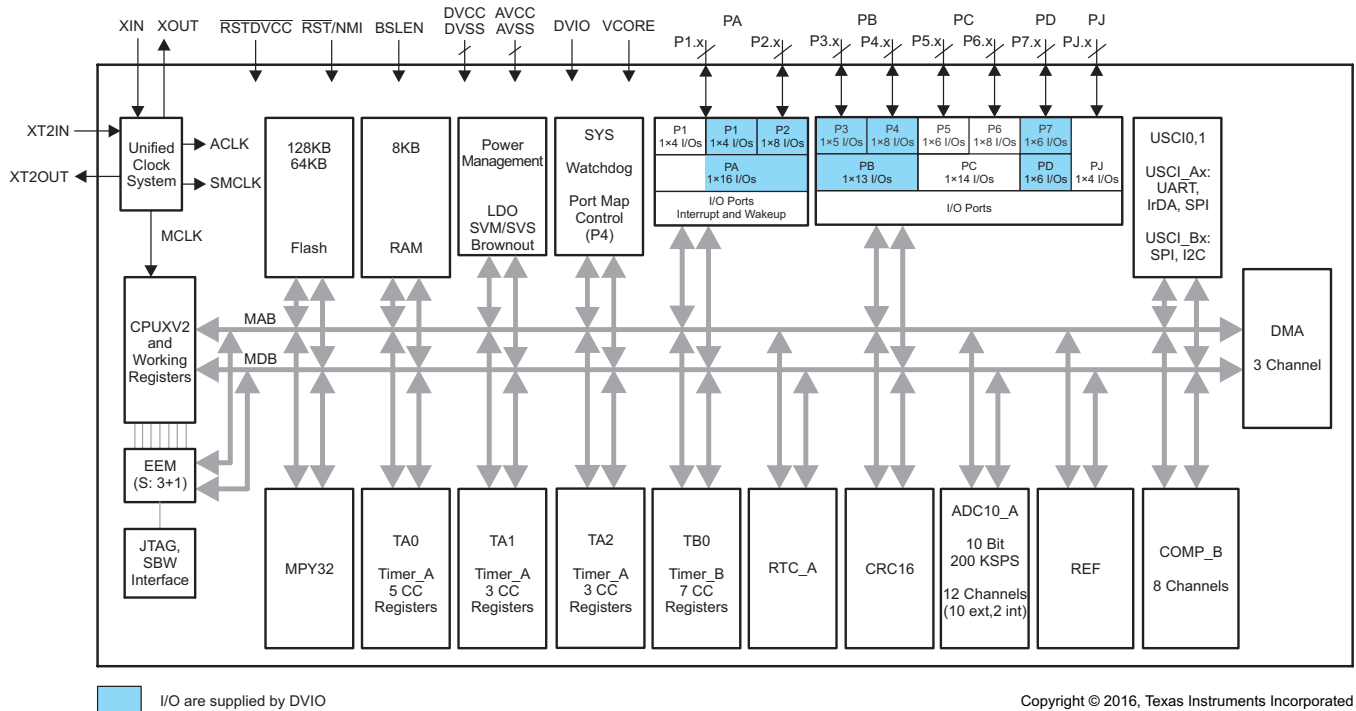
XIN XOUT $\overline{RSTDVCC}$ $\overline{RST}$/NMI BSLEN DVCC DVSS AVCC AVSS DVIO VCORE PA PB PC PD PJ

P1.x P2.x P3.x P4.x P5.x P6.x P7.x PJ.x

XT2IN
XT2OUT

Unified Clock System

ACLK
SMCLK
MCLK

128KB 64KB
Flash

8KB
RAM

Power Management
LDO SVM/SVS Brownout

SYS
Watchdog
Port Map Control (P4)

| P1 1×4 I/Os | P1 1×4 I/Os | P2 1×8 I/Os |
|---|---|---|
| | PA 1×16 I/Os | |

I/O Ports Interrupt and Wakeup

| P3 1×5 I/Os | P4 1×8 I/Os | P5 1×6 I/Os | P6 1×8 I/Os | P7 1×6 I/Os | |
|---|---|---|---|---|---|
| PB 1×13 I/Os | | PC 1×14 I/Os | | PD 1×6 I/Os | PJ 1×4 I/Os |

I/O Ports

USCI0,1
USCI_Ax: UART, IrDA, SPI
USCI_Bx: SPI, I2C

CPUXV2 and Working Registers

MAB
MDB

DMA
3 Channel

EEM (S: 3+1)

JTAG, SBW Interface

MPY32

TA0
Timer_A 5 CC Registers

TA1
Timer_A 3 CC Registers

TA2
Timer_A 3 CC Registers

TB0
Timer_B 7 CC Registers

RTC_A

CRC16

ADC10_A
10 Bit 200 KSPS
12 Channels (10 ext,2 int)

REF

COMP_B
8 Channels

I/O are supplied by DVIO

Copyright © 2016, Texas Instruments Incorporated